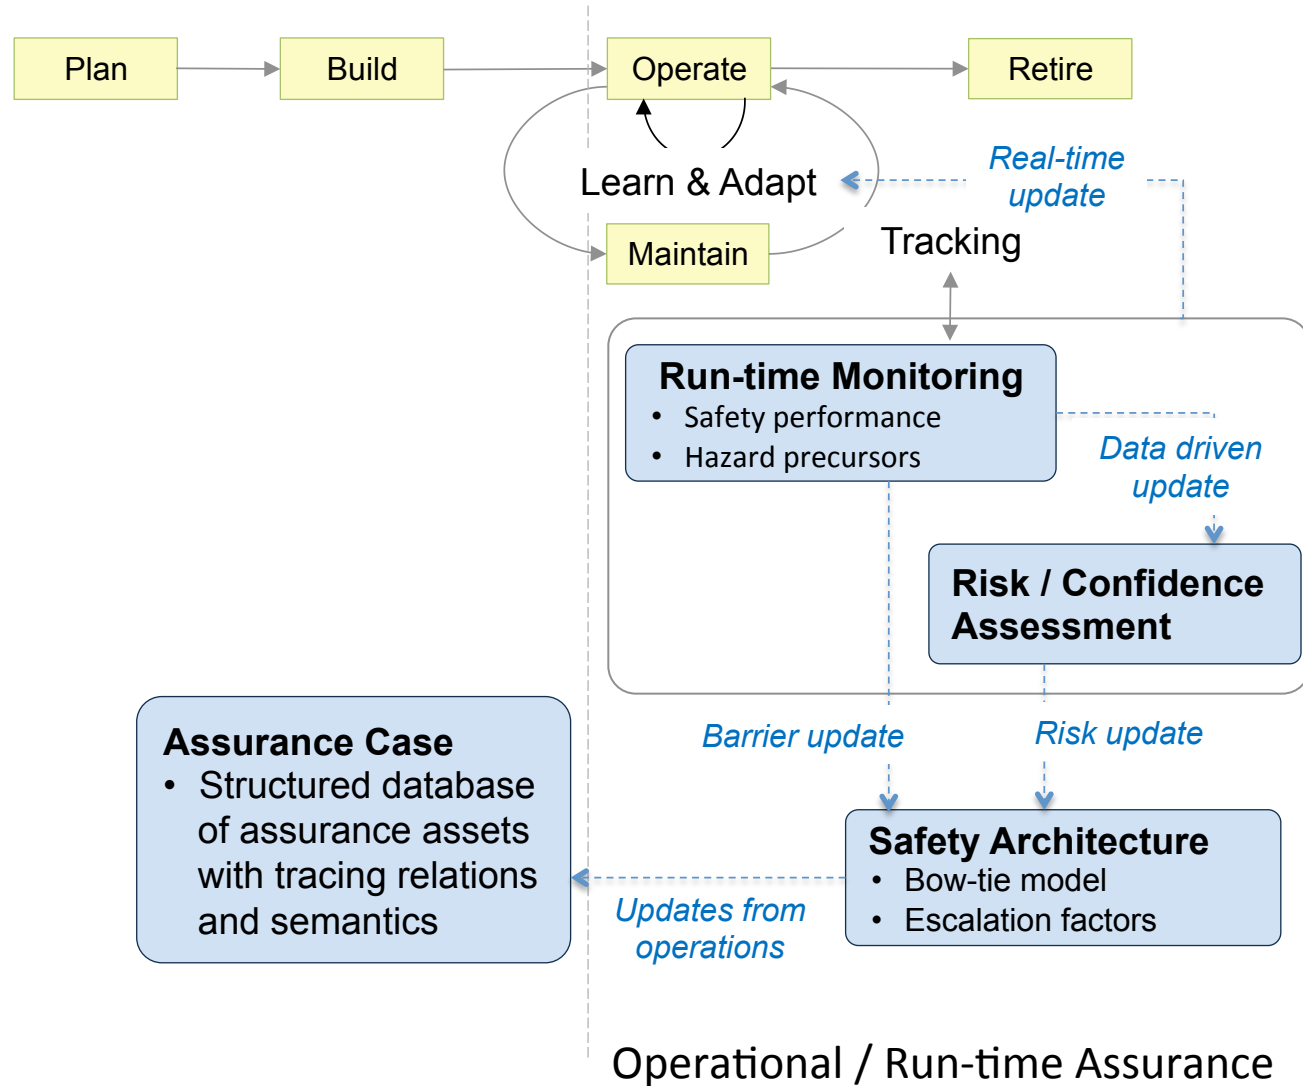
Plan

Build

Operate

Retire

Learn & Adapt

Real-time update

Maintain

Tracking

Run-time Monitoring
• Safety performance
• Hazard precursors

Data driven update

Risk / Confidence Assessment

Assurance Case
• Structured database of assurance assets with tracing relations and semantics

Barrier update

Risk update

Safety Architecture
• Bow-tie model
• Escalation factors

Updates from operations

Operational / Run-time Assurance